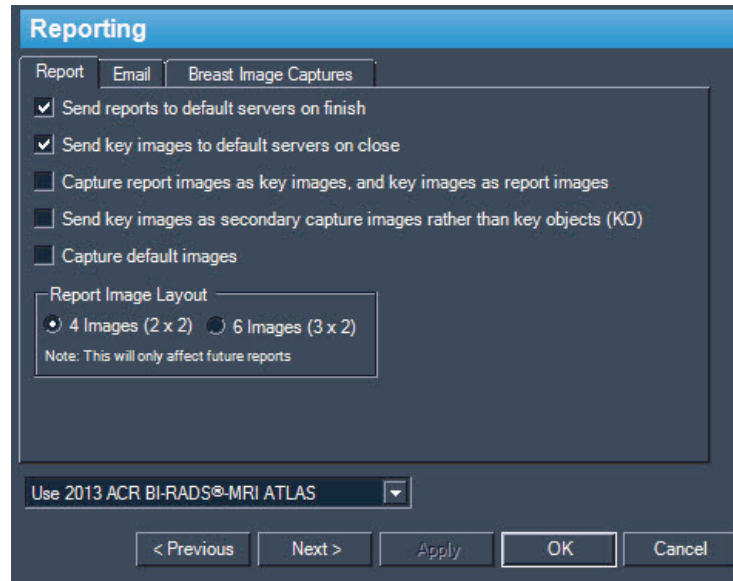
Reporting

Report Email Breast Image Captures

Send reports to default servers on finish

Send key images to default servers on close

Capture report images as key images, and key images as report images

Send key images as secondary capture images rather than key objects (KO)

Capture default images

Report Image Layout

4 Images (2 x 2) 6 Images (3 x 2)

Note: This will only affect future reports

Use 2013 ACR BI-RADS®-MRI ATLAS

< Previous Next > Apply OK Cancel